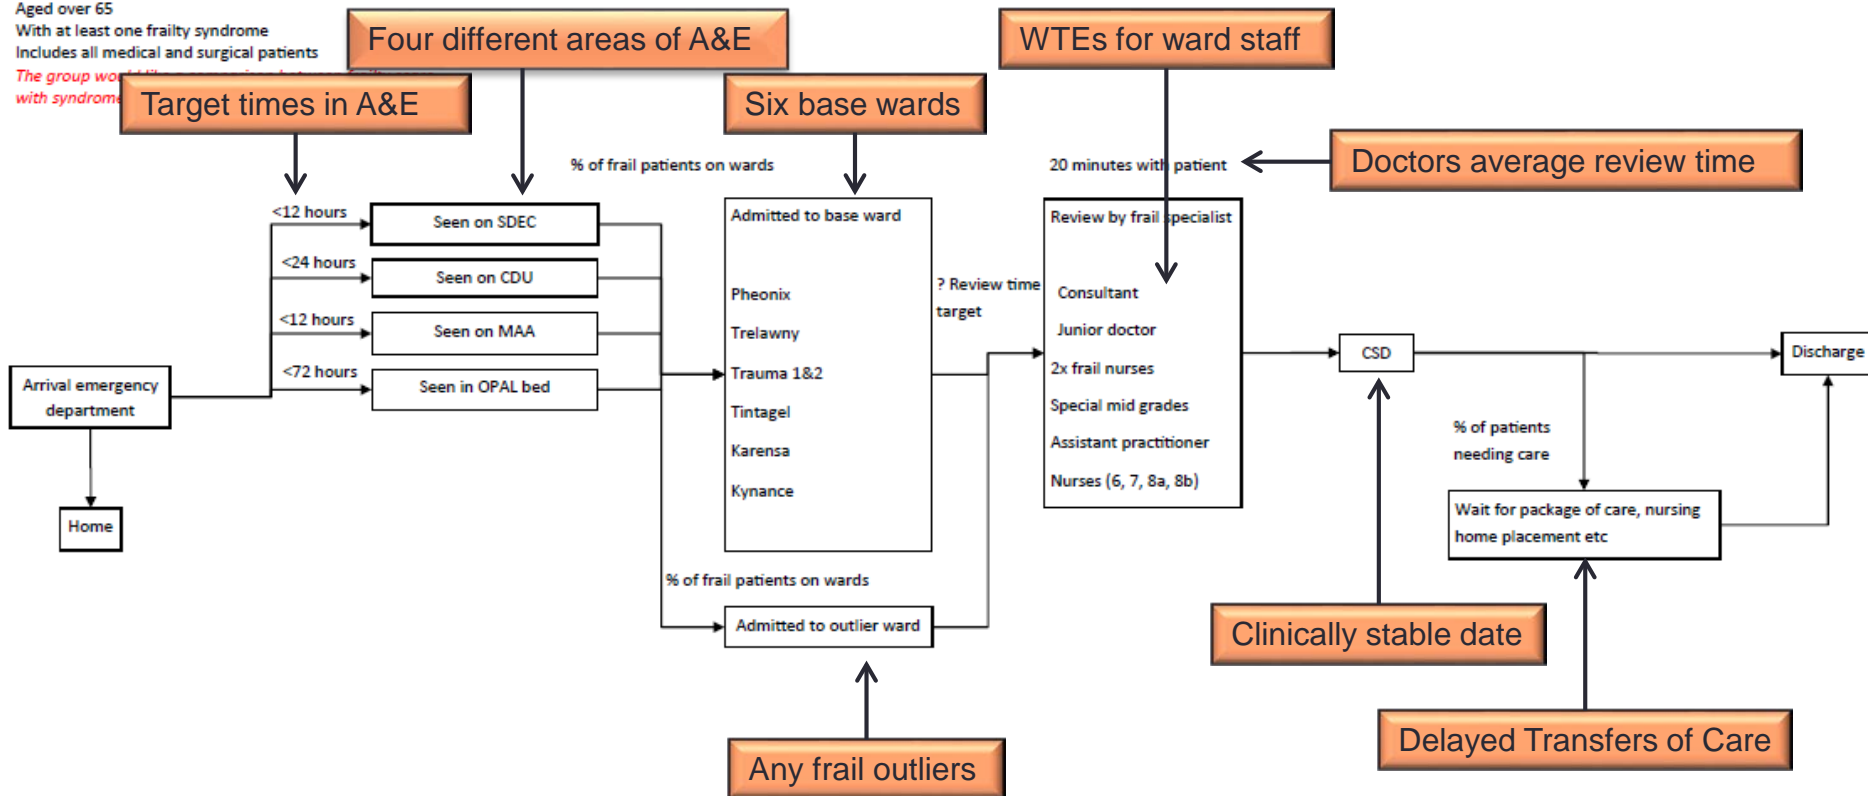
Aged over 65
With at least one frailty syndrome
Includes all medical and surgical patients
The group wo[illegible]
with syndrome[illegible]

Four different areas of A&E

WTEs for ward staff

Target times in A&E

Six base wards

% of frail patients on wards

20 minutes with patient

Doctors average review time

<12 hours
Seen on SDEC
<24 hours
Seen on CDU
<12 hours
Seen on MAA
<72 hours
Seen in OPAL bed

Arrival emergency department

Home

Admitted to base ward
Pheonix
Trelawny
Trauma 1&2
Tintagel
Karensa
Kynance

? Review time target

Review by frail specialist
Consultant
Junior doctor
2x frail nurses
Special mid grades
Assistant practitioner
Nurses (6, 7, 8a, 8b)

CSD

Discharge

% of patients needing care

Wait for package of care, nursing home placement etc

% of frail patients on wards

Admitted to outlier ward

Clinically stable date

Delayed Transfers of Care

Any frail outliers